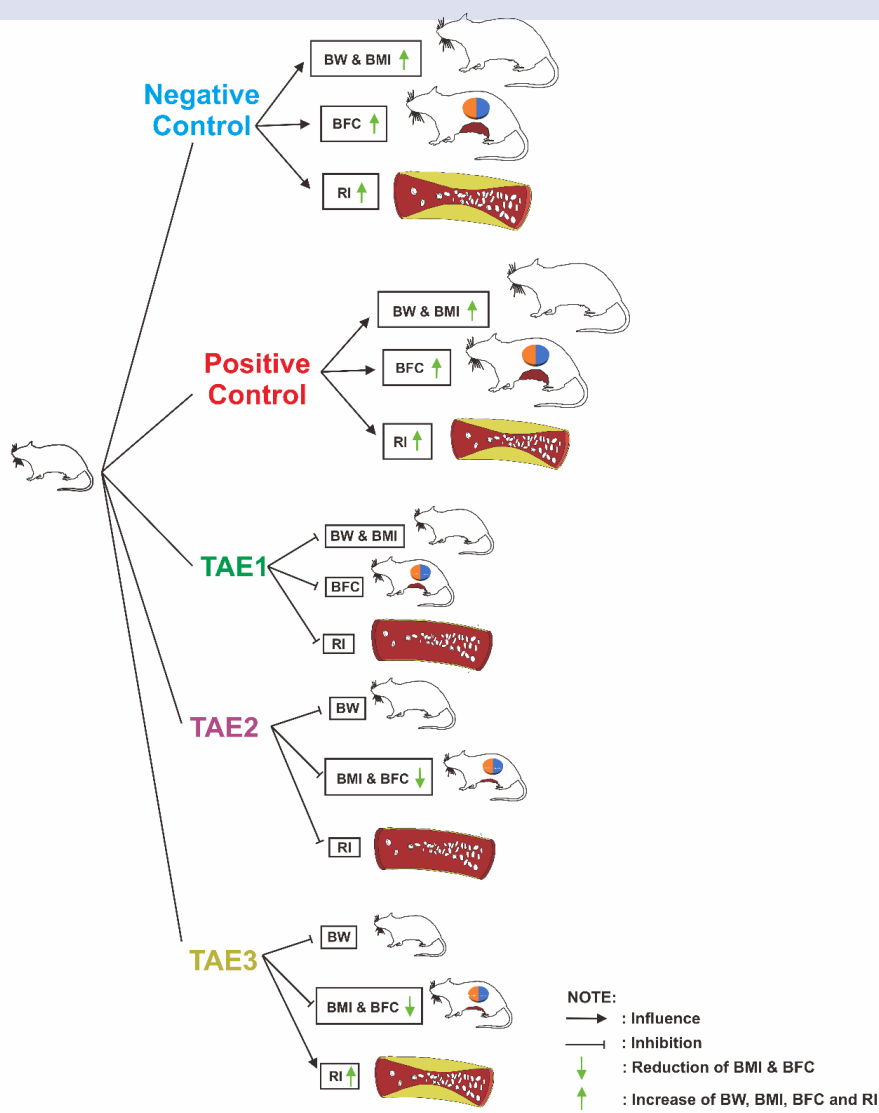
Negative Control

BW & BMI

BFC

RI

Positive Control

BW & BMI

BFC

RI

TAE1

BW & BMI

BFC

RI

TAE2

BW

BMI & BFC

RI

TAE3

BW

BMI & BFC

RI

NOTE:
: Influence
: Inhibition
: Reduction of BMI & BFC
: Increase of BW, BMI, BFC and RI